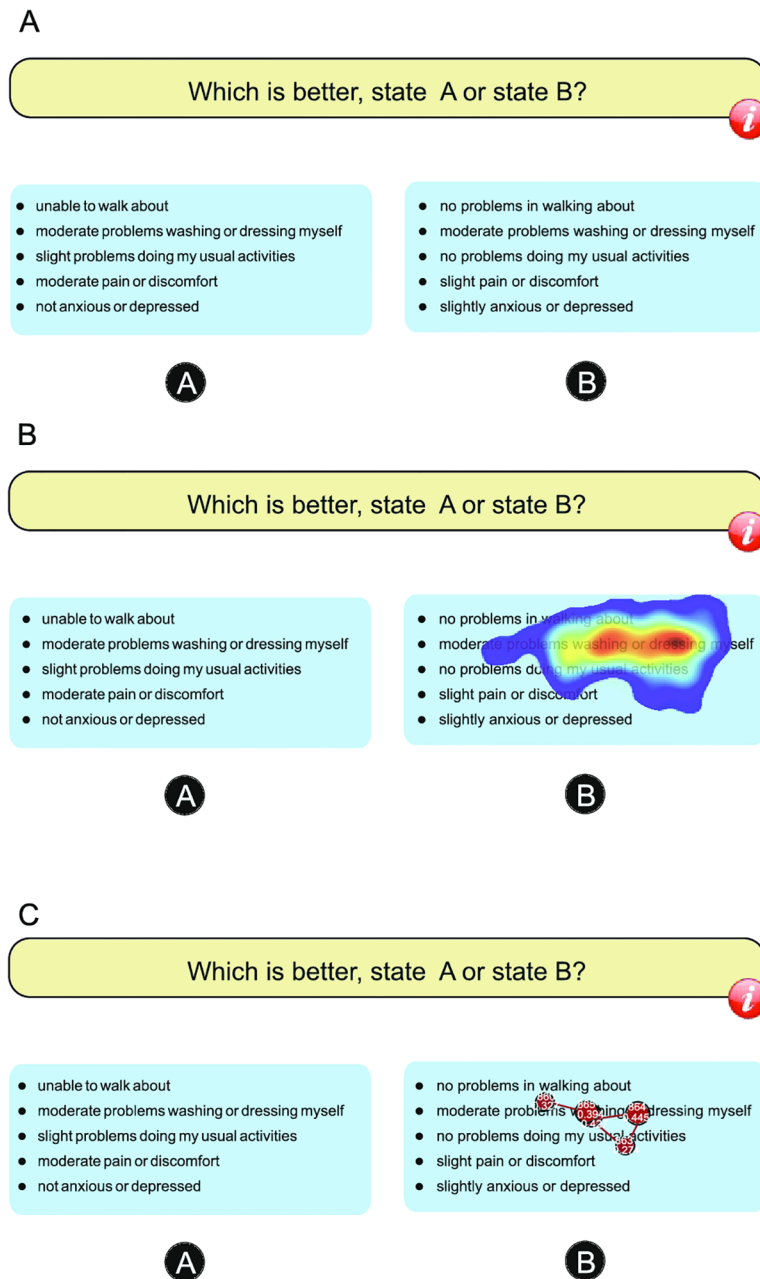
A

Which is better, state A or state B?

i

- unable to walk about
- moderate problems washing or dressing myself
- slight problems doing my usual activities
- moderate pain or discomfort
- not anxious or depressed

- no problems in walking about
- moderate problems washing or dressing myself
- no problems doing my usual activities
- slight pain or discomfort
- slightly anxious or depressed

A

B

B

Which is better, state A or state B?

i

- unable to walk about
- moderate problems washing or dressing myself
- slight problems doing my usual activities
- moderate pain or discomfort
- not anxious or depressed

- no problems in walking about
- moderate problems washing or dressing myself
- no problems doing my usual activities
- slight pain or discomfort
- slightly anxious or depressed

A

B

C

Which is better, state A or state B?

i

- unable to walk about
- moderate problems washing or dressing myself
- slight problems doing my usual activities
- moderate pain or discomfort
- not anxious or depressed

- no problems in walking about
- moderate problems washing or dressing myself
- no problems doing my usual activities
- slight pain or discomfort
- slightly anxious or depressed

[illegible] 0.39 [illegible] 445 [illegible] 27

A

B